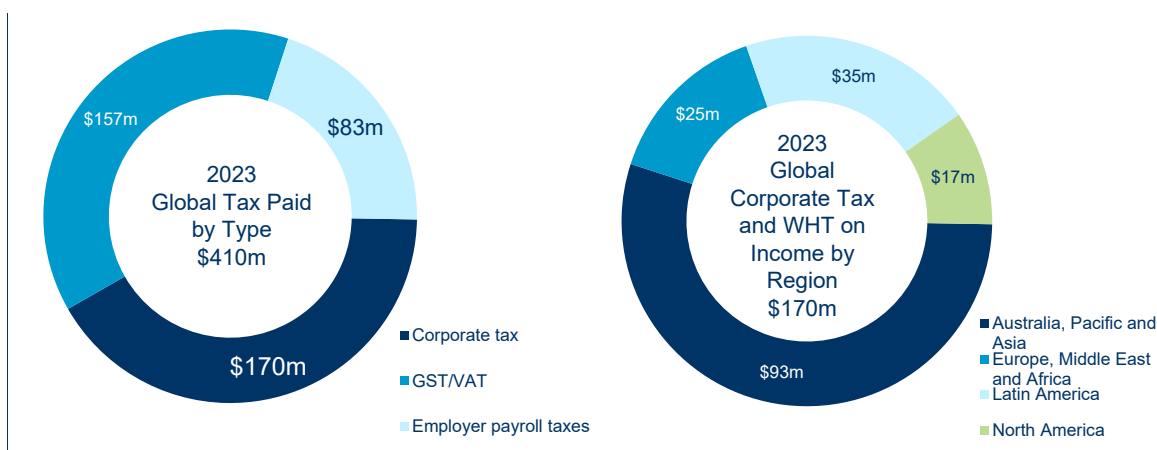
$157m

$83m

2023
Global Tax Paid
by Type
$410m

$170m

Corporate tax

GST/VAT

Employer payroll taxes

$35m

$25m

2023
Global
Corporate Tax
and WHT on
Income by
Region
$170m

$17m

$93m

Australia, Pacific and Asia

Europe, Middle East and Africa

Latin America

North America